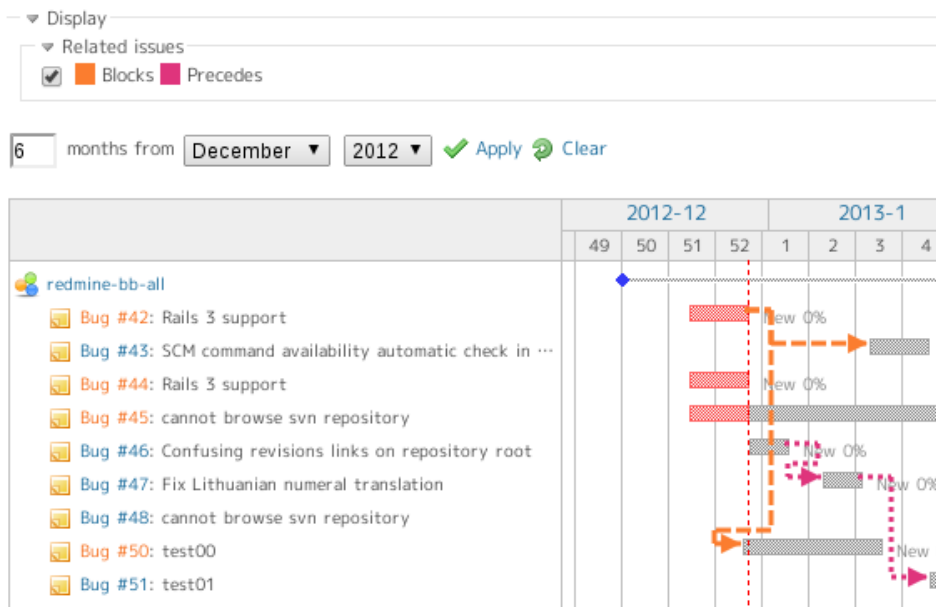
Display

Related issues

Blocks Precedes

6 months from December 2012 Apply Clear

| | 2012-12 | | | | 2013-1 | | | |
|---|---|---|---|---|---|---|---|---|
| | 49 | 50 | 51 | 52 | 1 | 2 | 3 | 4 |

redmine-bb-all

Bug #42: Rails 3 support

Bug #43: SCM command availability automatic check in ⋯

Bug #44: Rails 3 support

Bug #45: cannot browse svn repository

Bug #46: Confusing revisions links on repository root

Bug #47: Fix Lithuanian numeral translation

Bug #48: cannot browse svn repository

Bug #50: test00

Bug #51: test01

New 0%

New 0%

New 0%

New 0%

New